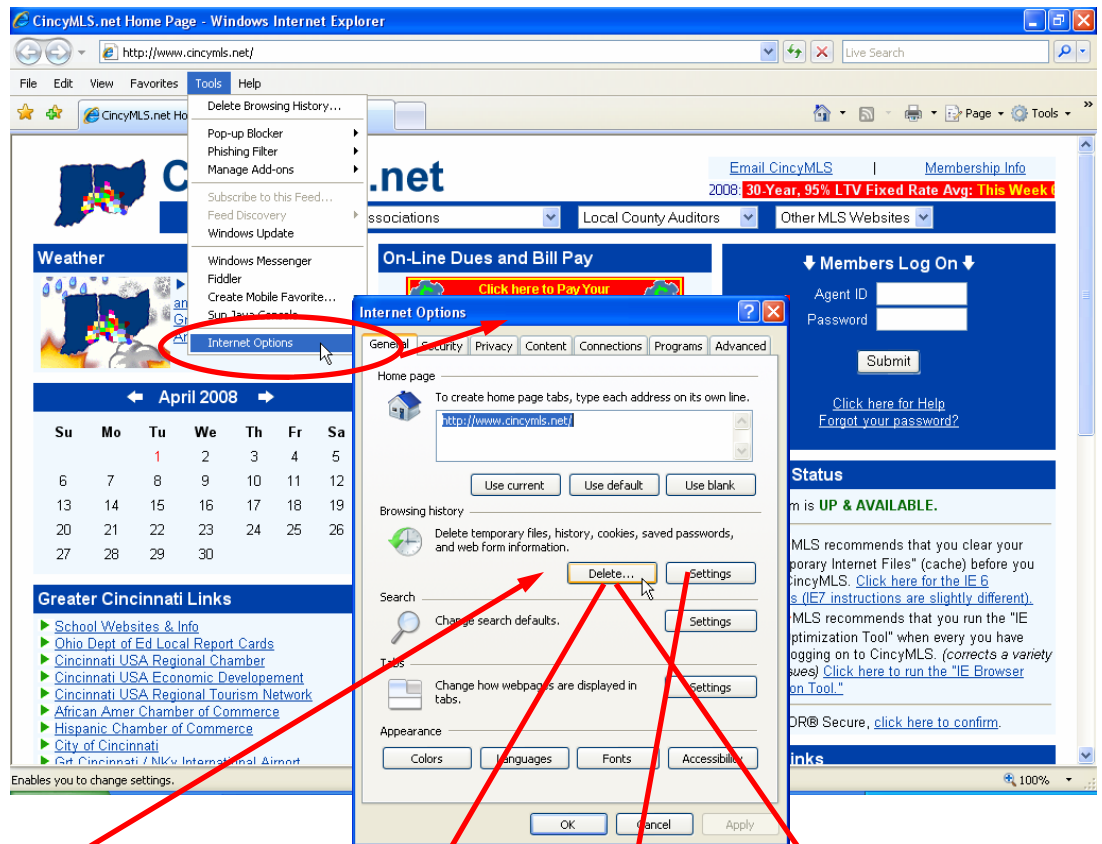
CincyMLS.net Home Page - Windows Internet Explorer

http://www.cincymls.net/

Live Search

File Edit View Favorites Tools Help

CincyMLS.net Ho

Page Tools

Delete Browsing History...
Pop-up Blocker
Phishing Filter
Manage Add-ons
Subscribe to this Feed...
Feed Discovery
Windows Update
Windows Messenger
Fiddler
Create Mobile Favorite...
Sun Java Console
Internet Options

C .net

Email CincyMLS | Membership Info

2008: 30-Year, 95% LTV Fixed Rate Avg: This Week

ssociations | Local County Auditors | Other MLS Websites

Weather

On-Line Dues and Bill Pay

Click here to Pay Your

Members Log On

Agent ID
Password
Submit

Click here for Help
Forgot your password?

April 2008

| Su | Mo | Tu | We | Th | Fr | Sa |
|---|---|---|---|---|---|---|
| | | 1 | 2 | 3 | 4 | 5 |
| 6 | 7 | 8 | 9 | 10 | 11 | 12 |
| 13 | 14 | 15 | 16 | 17 | 18 | 19 |
| 20 | 21 | 22 | 23 | 24 | 25 | 26 |
| 27 | 28 | 29 | 30 | | | |

Greater Cincinnati Links

School Websites & Info
Ohio Dept of Ed Local Report Cards
Cincinnati USA Regional Chamber
Cincinnati USA Economic Developement
Cincinnati USA Regional Tourism Network
African Amer Chamber of Commerce
Hispanic Chamber of Commerce
City of Cincinnati
Grt Cincinnati / NKy International Airport

Internet Options

General Security Privacy Content Connections Programs Advanced

Home page
To create home page tabs, type each address on its own line.
http://www.cincymls.net/
Use current Use default Use blank

Browsing history
Delete temporary files, history, cookies, saved passwords, and web form information.
Delete... Settings

Search
Change search defaults. Settings

Tabs
Change how webpages are displayed in tabs. Settings

Appearance
Colors Languages Fonts Accessibility

OK Cancel Apply

Status
m is UP & AVAILABLE.
MLS recommends that you clear your porary Internet Files" (cache) before you CincyMLS. Click here for the IE 6 s (IE7 instructions are slightly different).
MLS recommends that you run the "IE ptimization Tool" when every you have ogging on to CincyMLS. (corrects a variety sues) Click here to run the "IE Browser on Tool."
OR® Secure, click here to confirm.
inks

Enables you to change settings.

100%